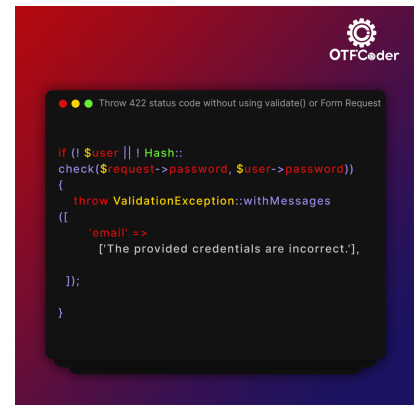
OTFCoder

Throw 422 status code without using validate() or Form Request

if (! $user || ! Hash::
check($request->password, $user->password))
{
throw ValidationException::withMessages
([
'email' =>
['The provided credentials are incorrect.'],

]);

}